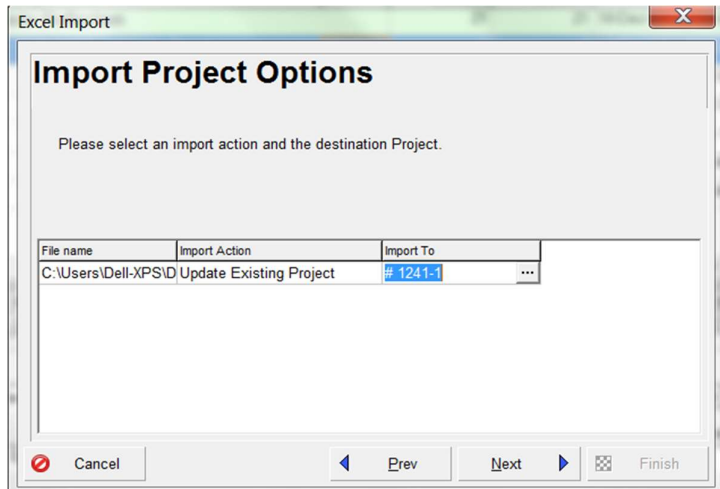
Excel Import

Import Project Options

Please select an import action and the destination Project.

| File name | Import Action | Import To |
|---|---|---|
| C:\Users\Dell-XPS\D | Update Existing Project | # 1241-1 ... |

Cancel

Prev

Next

Finish